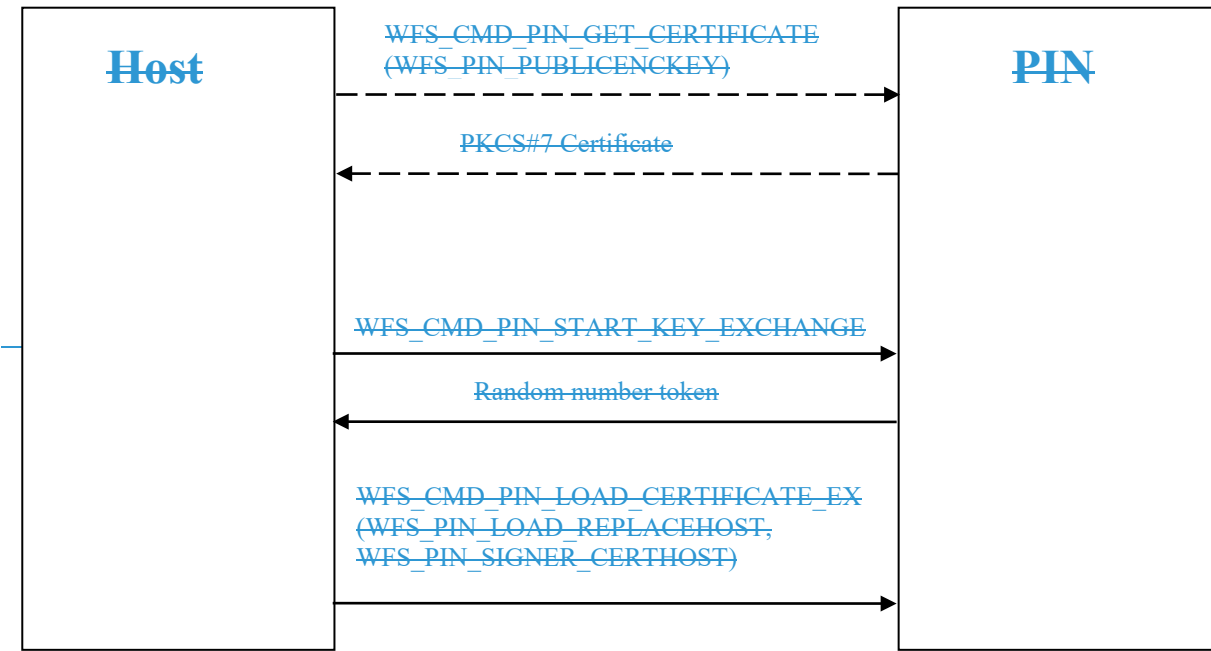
Host

WFS_CMD_PIN_GET_CERTIFICATE (WFS_PIN_PUBLICENCKEY)

PIN

PKCS#7 Certificate

WFS_CMD_PIN_START_KEY_EXCHANGE

Random number token

WFS_CMD_PIN_LOAD_CERTIFICATE_EX (WFS_PIN_LOAD_REPLACEHOST, WFS_PIN_SIGNER_CERTHOST)